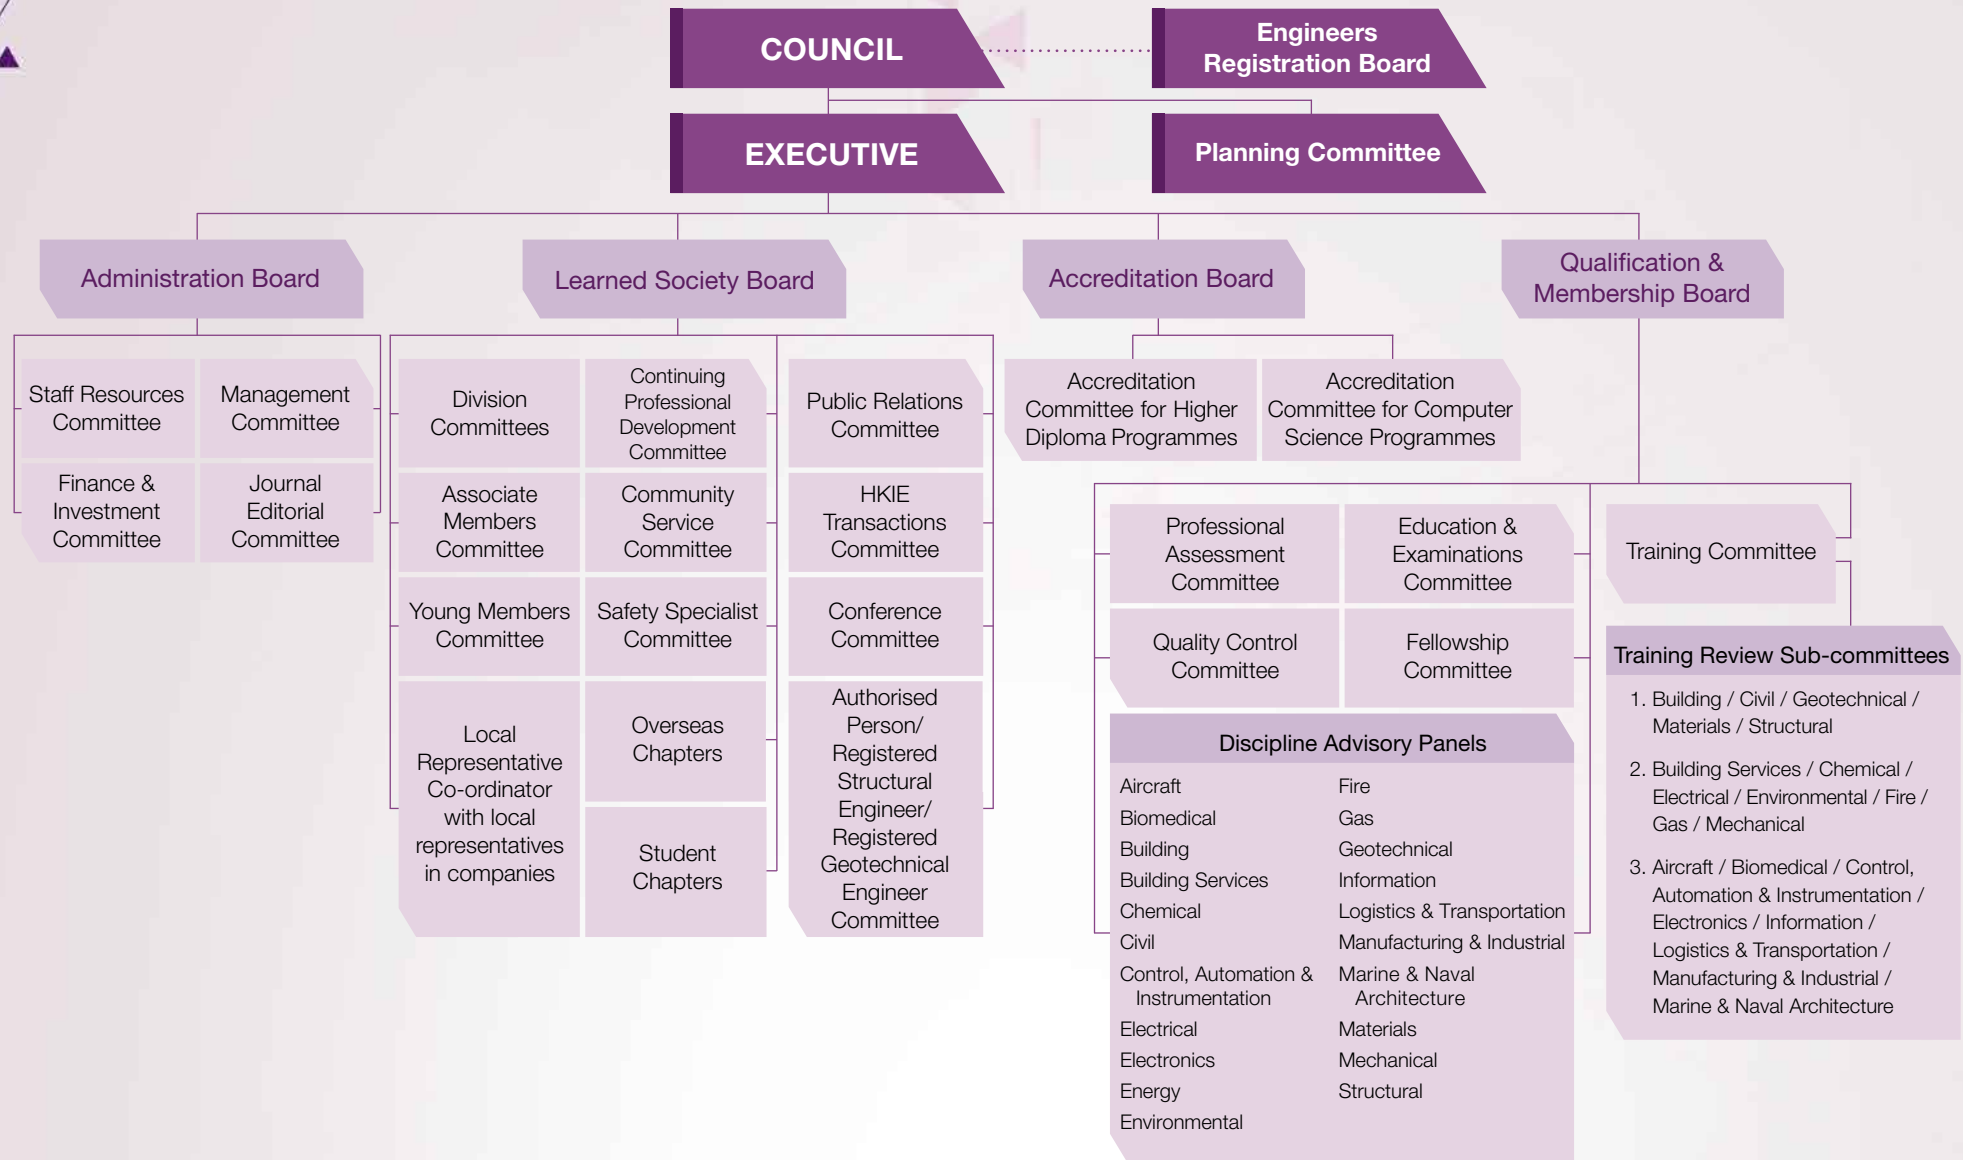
COUNCIL

Engineers Registration Board

EXECUTIVE

Planning Committee

Administration Board

Learned Society Board

Accreditation Board

Qualification & Membership Board

Staff Resources Committee

Management Committee

Finance & Investment Committee

Journal Editorial Committee

Division Committees

Continuing Professional Development Committee

Public Relations Committee

Associate Members Committee

Community Service Committee

HKIE Transactions Committee

Young Members Committee

Safety Specialist Committee

Conference Committee

Local Representative Co-ordinator with local representatives in companies

Overseas Chapters

Student Chapters

Authorised Person/ Registered Structural Engineer/ Registered Geotechnical Engineer Committee

Accreditation Committee for Higher Diploma Programmes

Accreditation Committee for Computer Science Programmes

Professional Assessment Committee

Education & Examinations Committee

Training Committee

Quality Control Committee

Fellowship Committee

Training Review Sub-committees

1. Building / Civil / Geotechnical / Materials / Structural

2. Building Services / Chemical / Electrical / Environmental / Fire / Gas / Mechanical

3. Aircraft / Biomedical / Control, Automation & Instrumentation / Electronics / Information / Logistics & Transportation / Manufacturing & Industrial / Marine & Naval Architecture

Discipline Advisory Panels

Aircraft
Biomedical
Building
Building Services
Chemical
Civil
Control, Automation & Instrumentation
Electrical
Electronics
Energy
Environmental

Fire
Gas
Geotechnical
Information
Logistics & Transportation
Manufacturing & Industrial
Marine & Naval Architecture
Materials
Mechanical
Structural